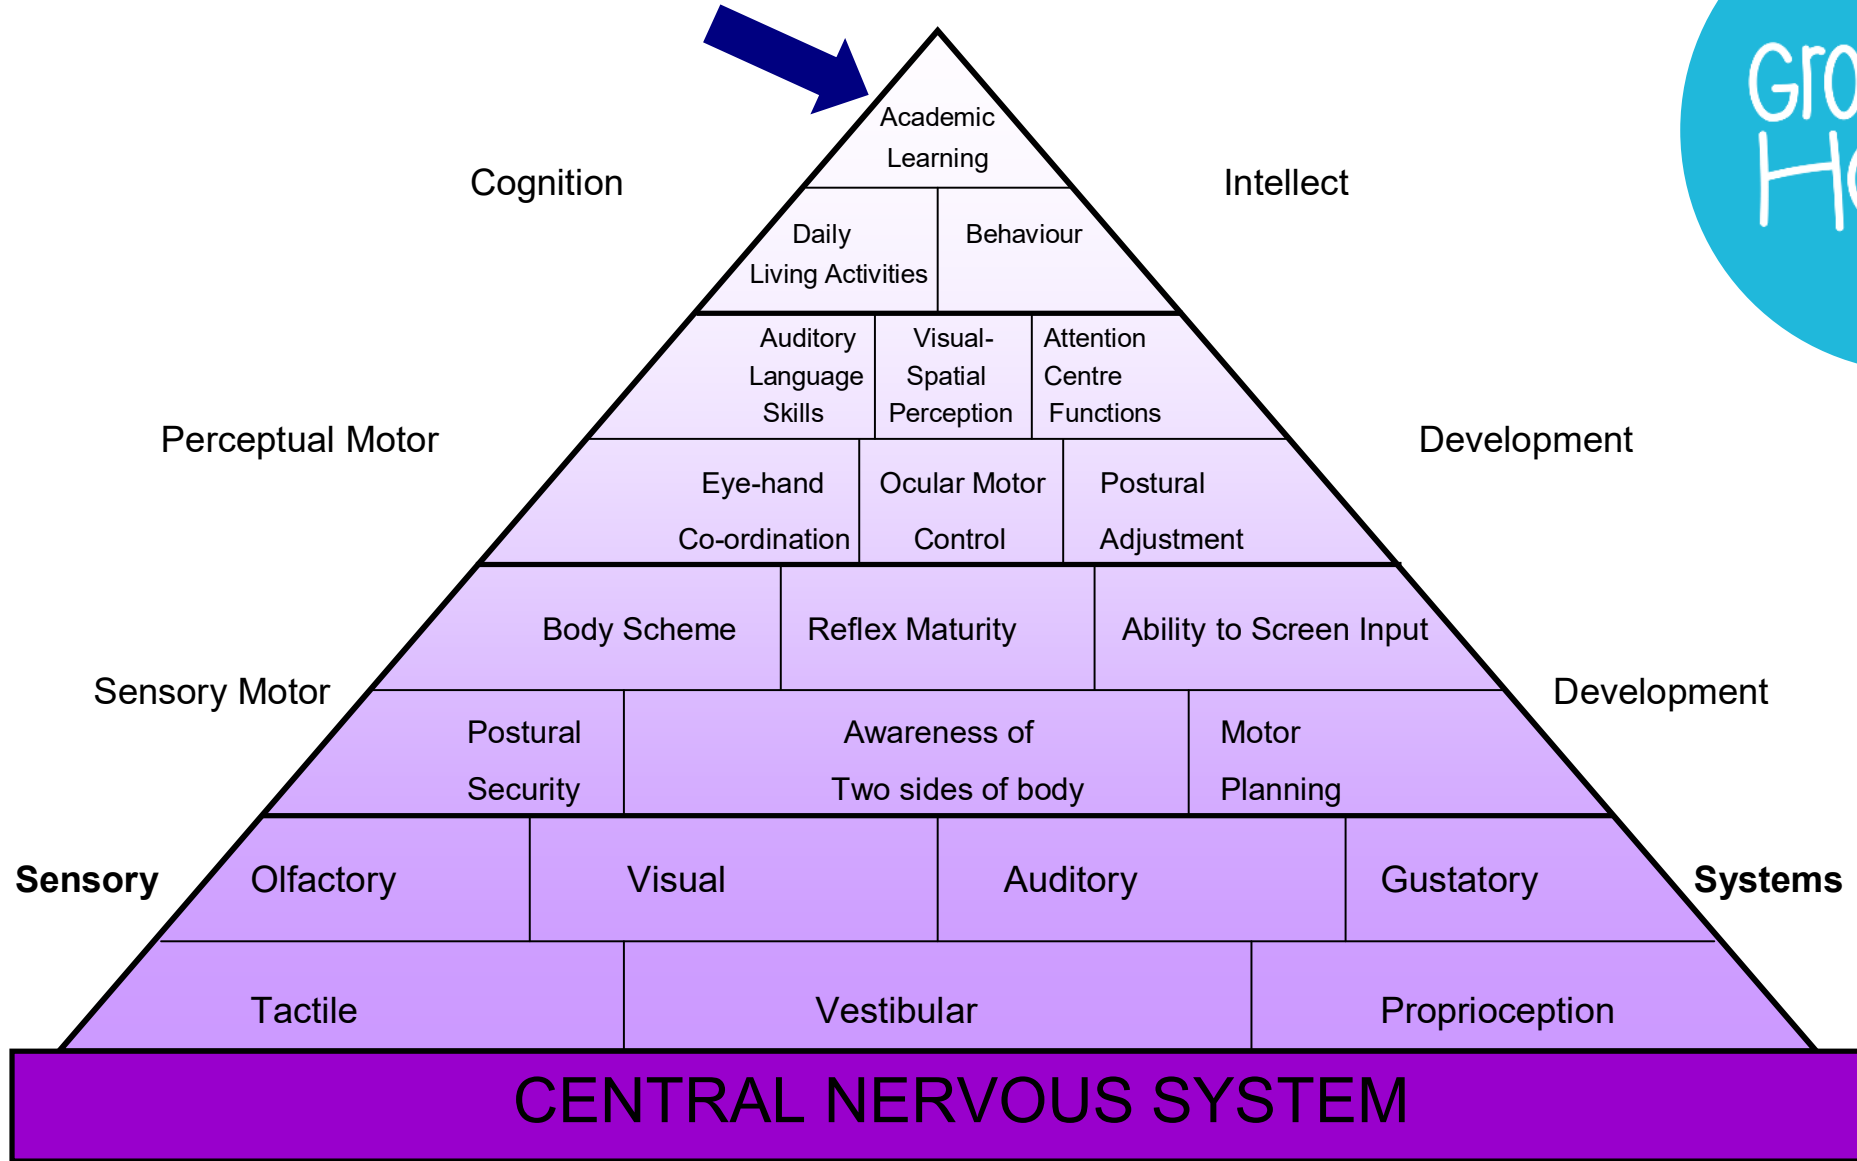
Gro
He

Academic Learning

Cognition

Intellect

Daily Living Activities

Behaviour

Auditory Language Skills

Visual-Spatial Perception

Attention Centre Functions

Perceptual Motor

Development

Eye-hand Co-ordination

Ocular Motor Control

Postural Adjustment

Body Scheme

Reflex Maturity

Ability to Screen Input

Sensory Motor

Development

Postural Security

Awareness of Two sides of body

Motor Planning

Sensory

Olfactory

Visual

Auditory

Gustatory

Systems

Tactile

Vestibular

Proprioception

CENTRAL NERVOUS SYSTEM